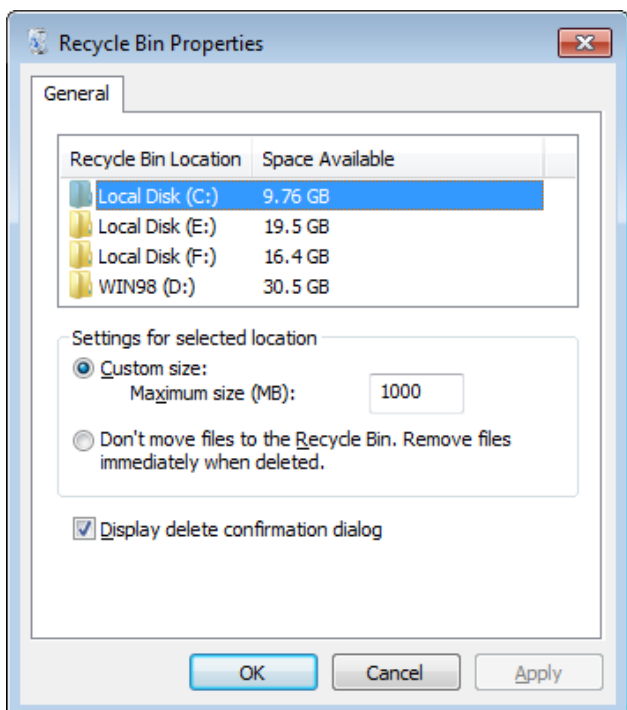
Recycle Bin Properties

General

| Recycle Bin Location | Space Available |
|---|---|
| Local Disk (C:) | 9.76 GB |
| Local Disk (E:) | 19.5 GB |
| Local Disk (F:) | 16.4 GB |
| WIN98 (D:) | 30.5 GB |

Settings for selected location

Custom size:
Maximum size (MB): 1000

Don't move files to the Recycle Bin. Remove files immediately when deleted.

Display delete confirmation dialog

OK
Cancel
Apply